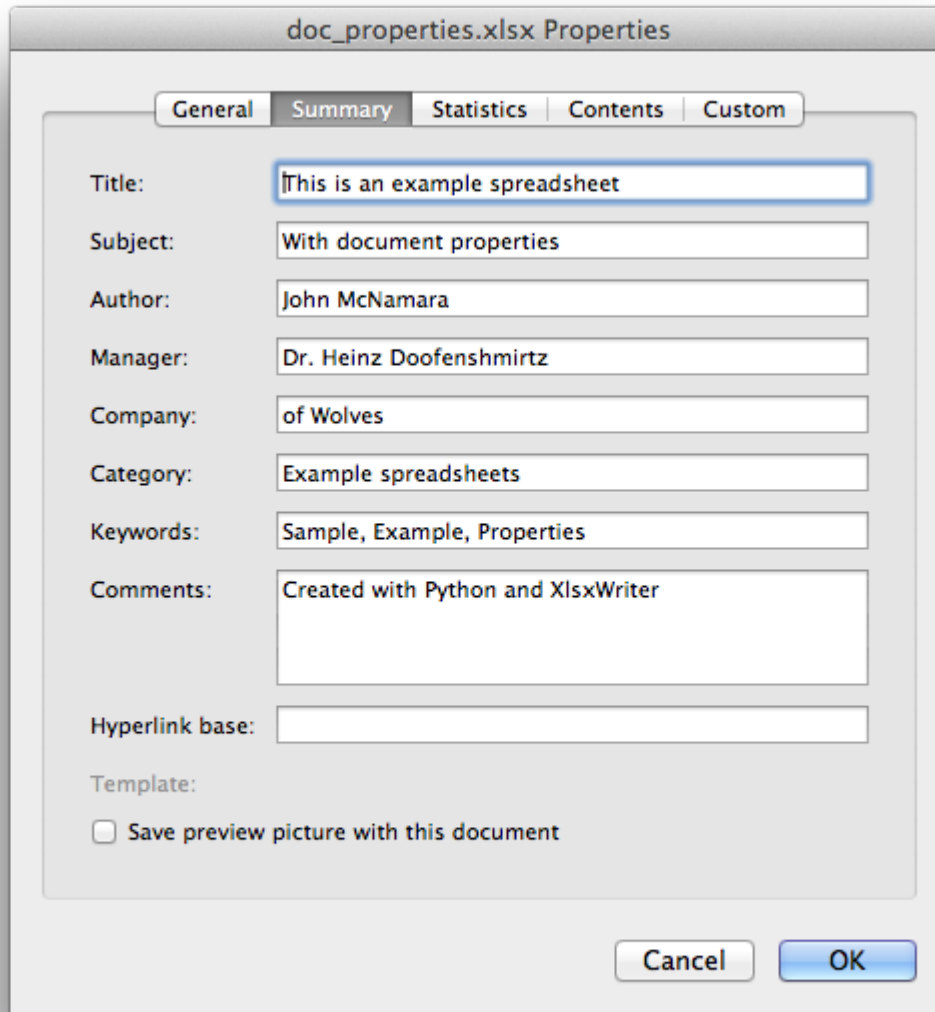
doc_properties.xlsx Properties

General | Summary | Statistics | Contents | Custom

Title: This is an example spreadsheet

Subject: With document properties

Author: John McNamara

Manager: Dr. Heinz Doofenshmirtz

Company: of Wolves

Category: Example spreadsheets

Keywords: Sample, Example, Properties

Comments: Created with Python and XlsxWriter

Hyperlink base:

Template:

Save preview picture with this document

Cancel

OK